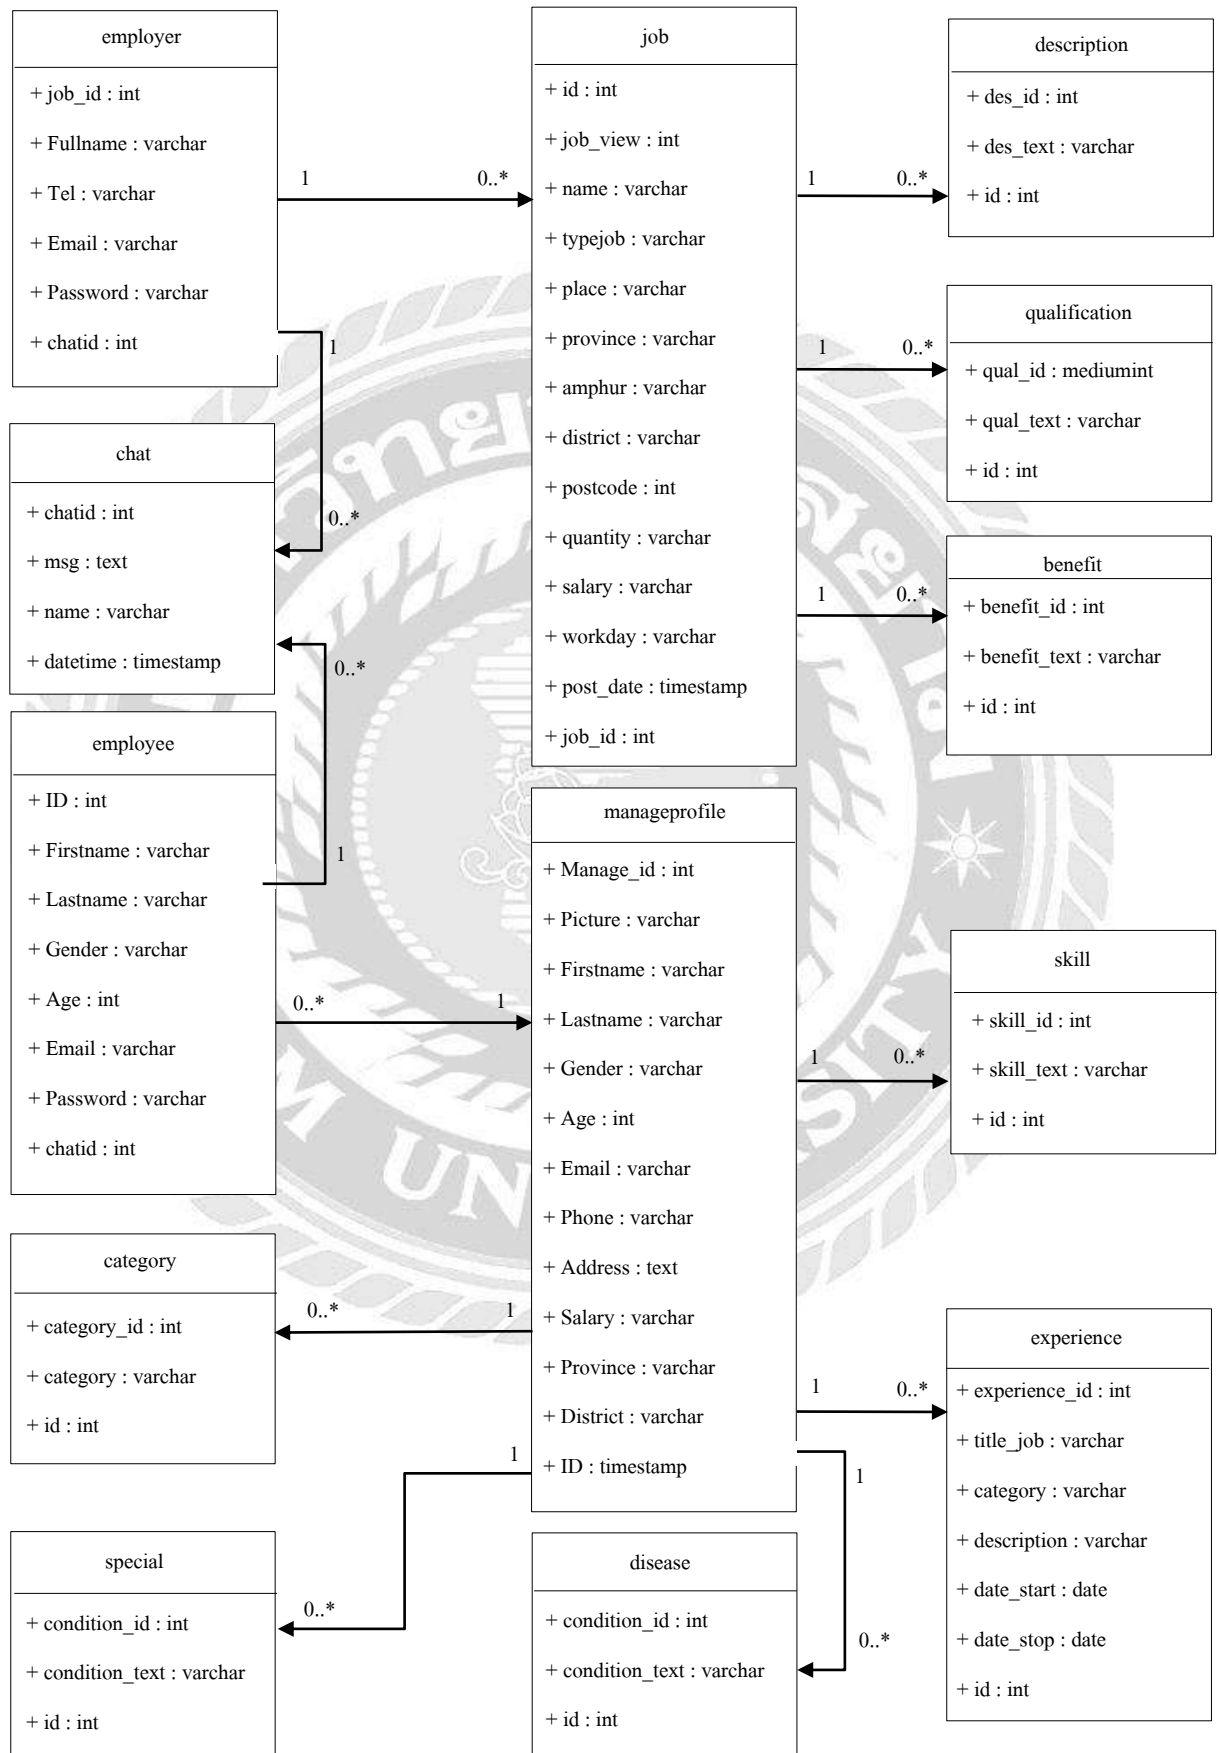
employer

+ job_id : int
+ Fullname : varchar
+ Tel : varchar
+ Email : varchar
+ Password : varchar
+ chatid : int

job

+ id : int
+ job_view : int
+ name : varchar
+ typejob : varchar
+ place : varchar
+ province : varchar
+ amphur : varchar
+ district : varchar
+ postcode : int
+ quantity : varchar
+ salary : varchar
+ workday : varchar
+ post_date : timestamp
+ job_id : int

description

+ des_id : int
+ des_text : varchar
+ id : int

qualification

+ qual_id : mediumint
+ qual_text : varchar
+ id : int

benefit

+ benefit_id : int
+ benefit_text : varchar
+ id : int

chat

+ chatid : int
+ msg : text
+ name : varchar
+ datetime : timestamp

employee

+ ID : int
+ Firstname : varchar
+ Lastname : varchar
+ Gender : varchar
+ Age : int
+ Email : varchar
+ Password : varchar
+ chatid : int

manageprofile

+ Manage_id : int
+ Picture : varchar
+ Firstname : varchar
+ Lastname : varchar
+ Gender : varchar
+ Age : int
+ Email : varchar
+ Phone : varchar
+ Address : text
+ Salary : varchar
+ Province : varchar
+ District : varchar
+ ID : timestamp

skill

+ skill_id : int
+ skill_text : varchar
+ id : int

category

+ category_id : int
+ category : varchar
+ id : int

experience

+ experience_id : int
+ title_job : varchar
+ category : varchar
+ description : varchar
+ date_start : date
+ date_stop : date
+ id : int

special

+ condition_id : int
+ condition_text : varchar
+ id : int

disease

+ condition_id : int
+ condition_text : varchar
+ id : int

1 0..* 1 0..* 1 0..* 1 0..* 1 0..* 0..* 1 0..* 1 1 0..* 0..* 1 1 0..* 1 0..* 1 1 0..*